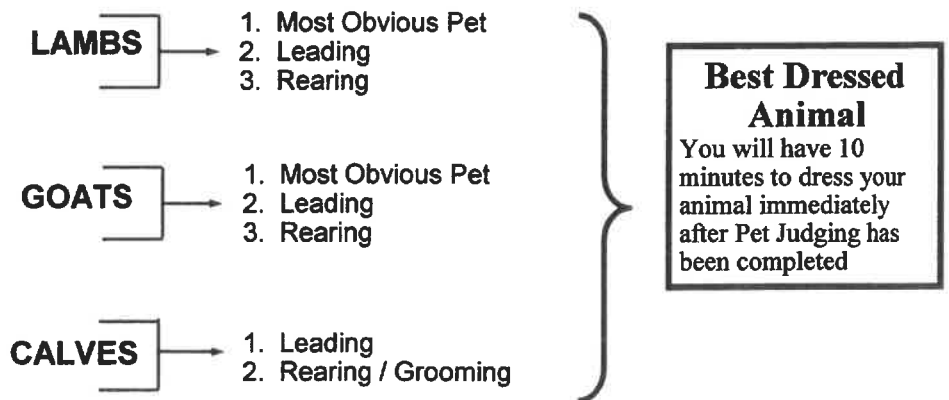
LAMBS

1. Most Obvious Pet
2. Leading
3. Rearing

GOATS

1. Most Obvious Pet
2. Leading
3. Rearing

CALVES

1. Leading
2. Rearing / Grooming

Best Dressed Animal

You will have 10 minutes to dress your animal immediately after Pet Judging has been completed